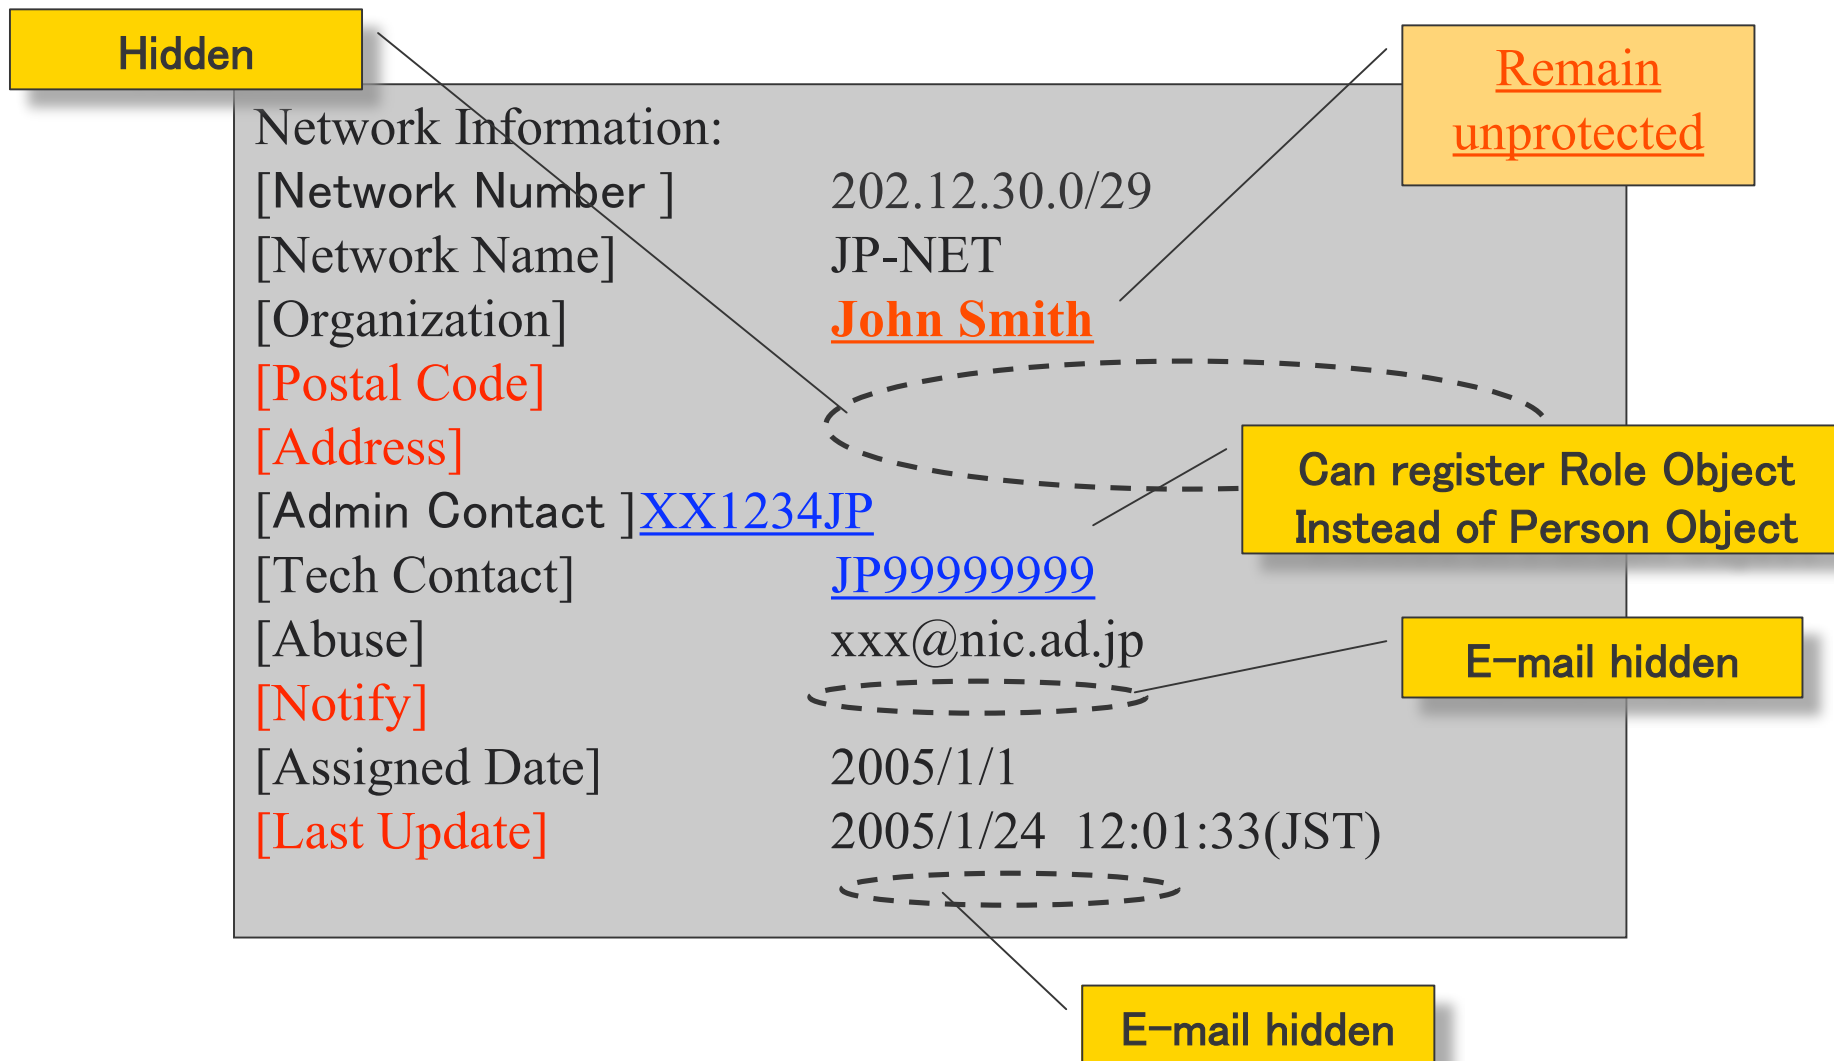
Hidden

Remain unprotected

Network Information:
[Network Number ] 202.12.30.0/29
[Network Name] JP-NET
[Organization] John Smith
[Postal Code]
[Address]
[Admin Contact ]XX1234JP
[Tech Contact] JP99999999
[Abuse] xxx@nic.ad.jp
[Notify]
[Assigned Date] 2005/1/1
[Last Update] 2005/1/24 12:01:33(JST)

Can register Role Object Instead of Person Object

E-mail hidden

E-mail hidden